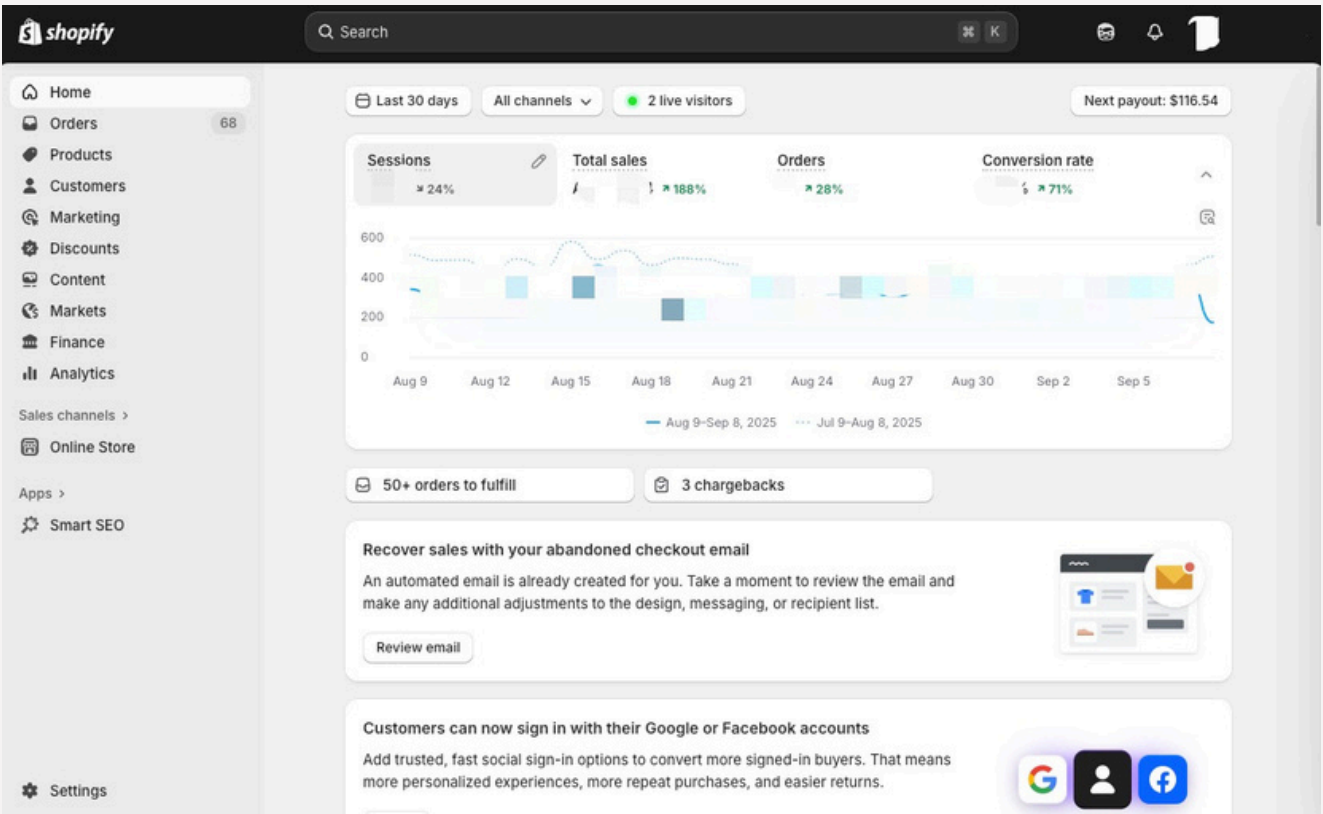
shopify

Search ⌘ K

Home
Orders 68
Products
Customers
Marketing
Discounts
Content
Markets
Finance
Analytics

Sales channels >
Online Store

Apps >
Smart SEO

Settings

Last 30 days
All channels
2 live visitors
Next payout: $116.54

Sessions
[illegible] 24%

Total sales
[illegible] 188%

Orders
28%

Conversion rate
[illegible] 71%

600
400
200
0

Aug 9 Aug 12 Aug 15 Aug 18 Aug 21 Aug 24 Aug 27 Aug 30 Sep 2 Sep 5

Aug 9–Sep 8, 2025 Jul 9–Aug 8, 2025

50+ orders to fulfill
3 chargebacks

Recover sales with your abandoned checkout email

An automated email is already created for you. Take a moment to review the email and make any additional adjustments to the design, messaging, or recipient list.

Review email

Customers can now sign in with their Google or Facebook accounts

Add trusted, fast social sign-in options to convert more signed-in buyers. That means more personalized experiences, more repeat purchases, and easier returns.

G